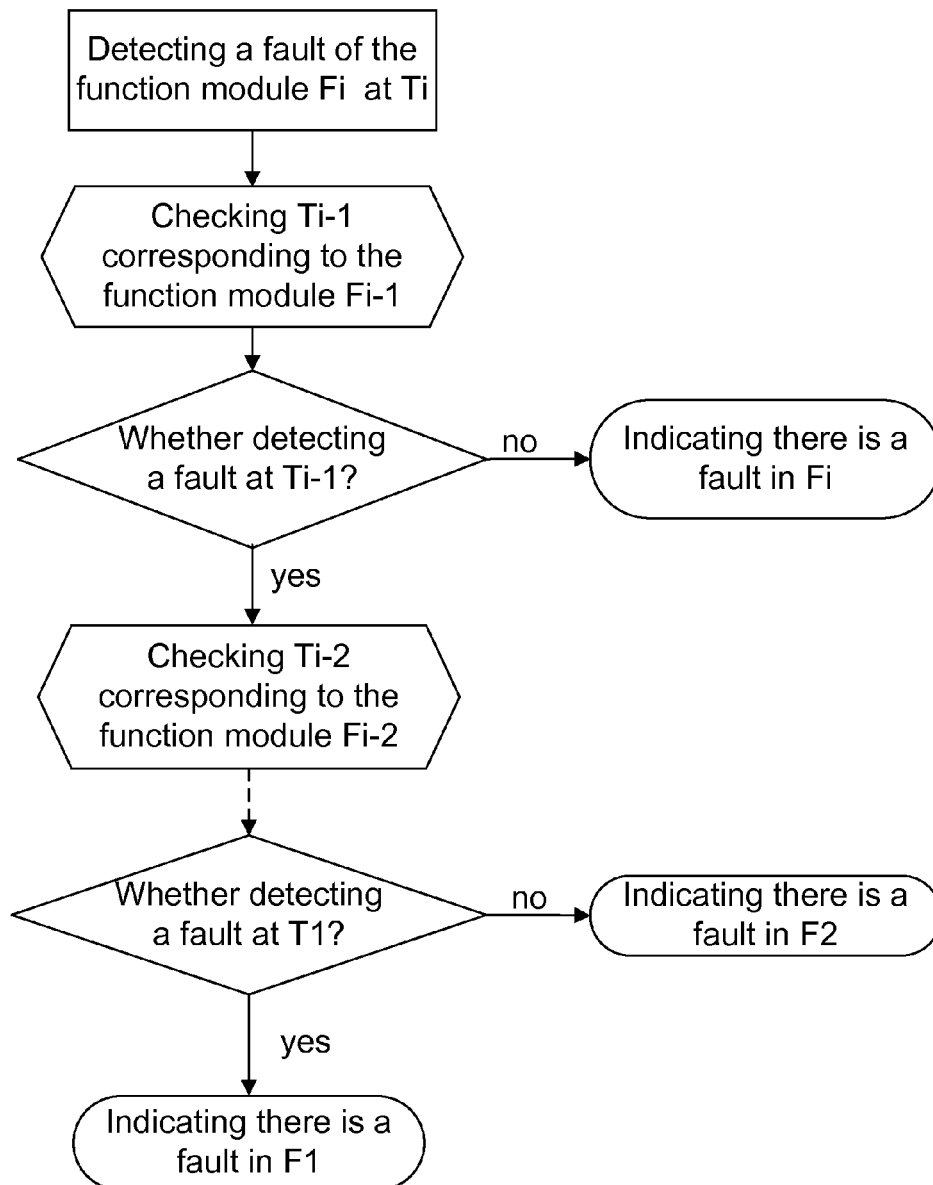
Detecting a fault of the function module Fi at Ti

Checking Ti-1 corresponding to the function module Fi-1

Whether detecting a fault at Ti-1?

no

Indicating there is a fault in Fi

yes

Checking Ti-2 corresponding to the function module Fi-2

Whether detecting a fault at T1?

no

Indicating there is a fault in F2

yes

Indicating there is a fault in F1